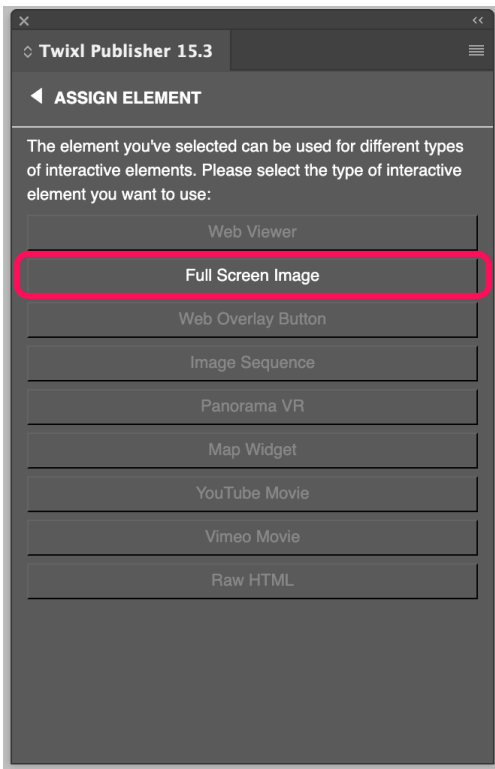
Twixl Publisher 15.3

ASSIGN ELEMENT

The element you've selected can be used for different types of interactive elements. Please select the type of interactive element you want to use:

Web Viewer

Full Screen Image

Web Overlay Button

Image Sequence

Panorama VR

Map Widget

YouTube Movie

Vimeo Movie

Raw HTML